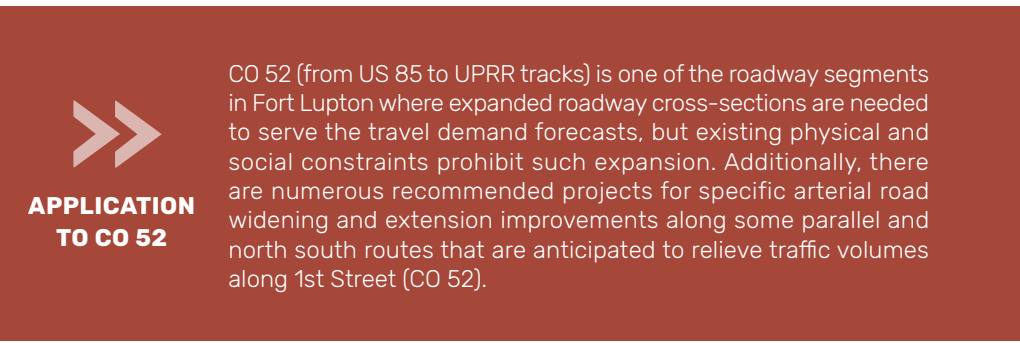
APPLICATION TO CO 52

CO 52 (from US 85 to UPRR tracks) is one of the roadway segments in Fort Lupton where expanded roadway cross-sections are needed to serve the travel demand forecasts, but existing physical and social constraints prohibit such expansion. Additionally, there are numerous recommended projects for specific arterial road widening and extension improvements along some parallel and north south routes that are anticipated to relieve traffic volumes along 1st Street (CO 52).